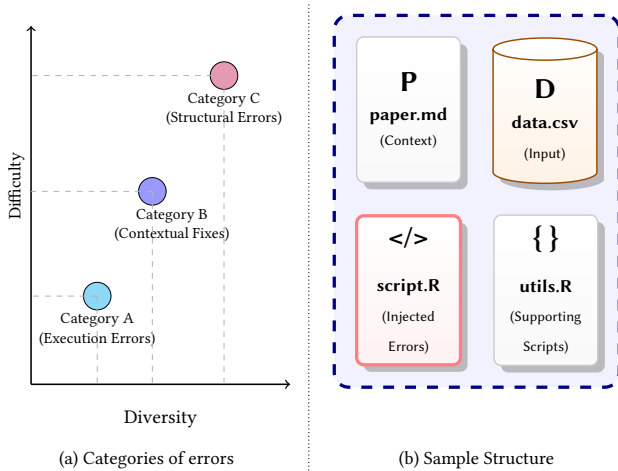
Difficulty

Category C
(Structural Errors)

Category B
(Contextual Fixes)

Category A
(Execution Errors)

Diversity

(a) Categories of errors

P
paper.md
(Context)

D
data.csv
(Input)

</>
script.R
(Injected Errors)

{ }
utils.R
(Supporting Scripts)

(b) Sample Structure